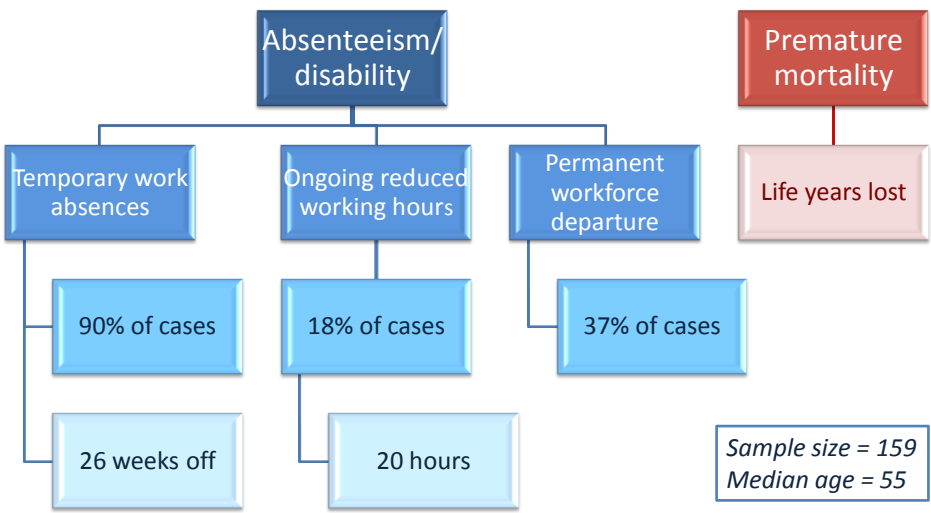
Absenteeism/ disability

Premature mortality

Temporary work absences

Ongoing reduced working hours

Permanent workforce departure

Life years lost

90% of cases

18% of cases

37% of cases

26 weeks off

20 hours

Sample size = 159
Median age = 55